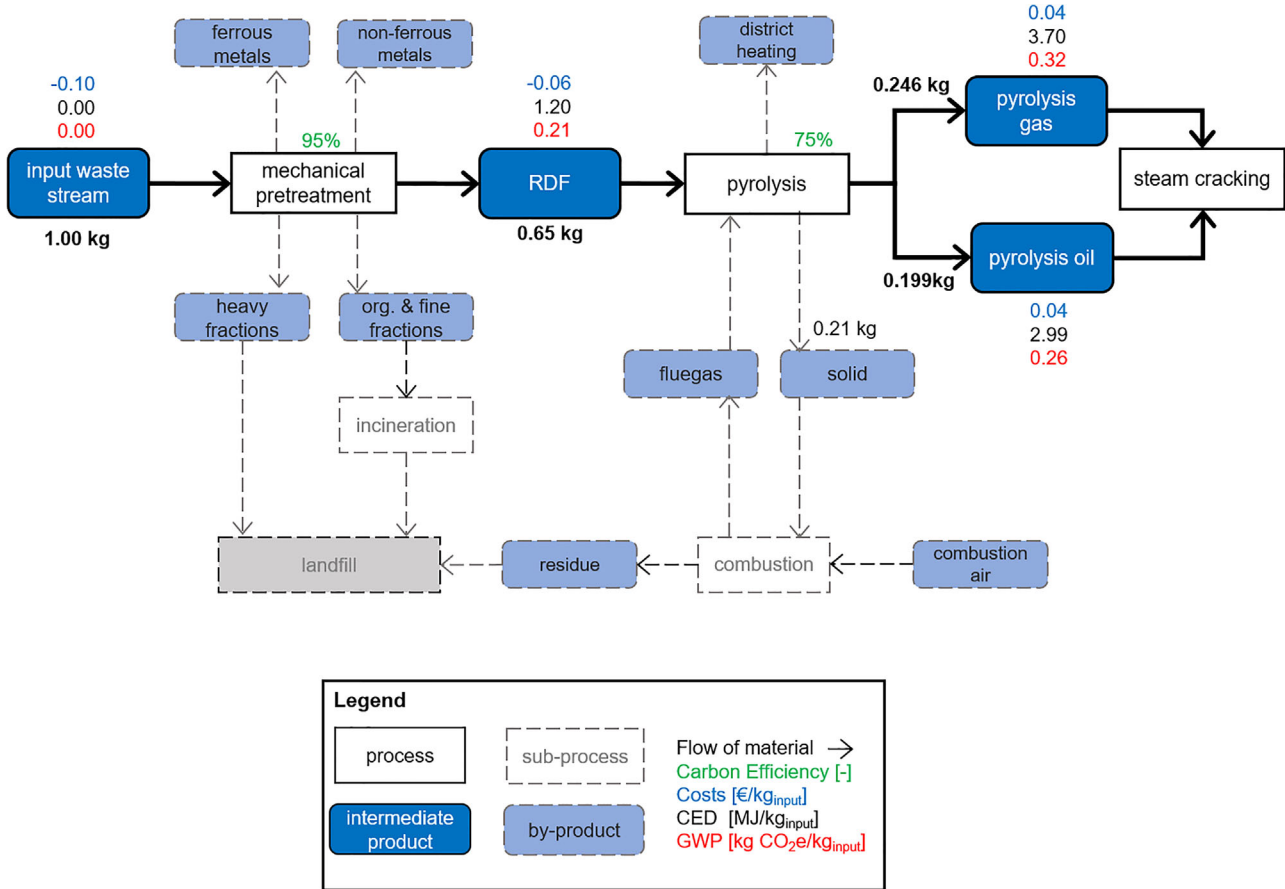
ferrous metals

non-ferrous metals

district heating

0.04
3.70
0.32

-0.10
0.00
0.00

95%

-0.06
1.20
0.21

75%

0.246 kg

pyrolysis gas

input waste stream

mechanical pretreatment

RDF

pyrolysis

steam cracking

1.00 kg

0.65 kg

pyrolysis oil

0.199kg

0.04
2.99
0.26

heavy fractions

org. & fine fractions

0.21 kg

fluegas

solid

incineration

landfill

residue

combustion

combustion air

Legend

process

sub-process

Flow of material →
Carbon Efficiency [-]
Costs [€/kg$_{input}$]
CED [MJ/kg$_{input}$]
GWP [kg $CO_2$e/kg$_{input}$]

intermediate product

by-product